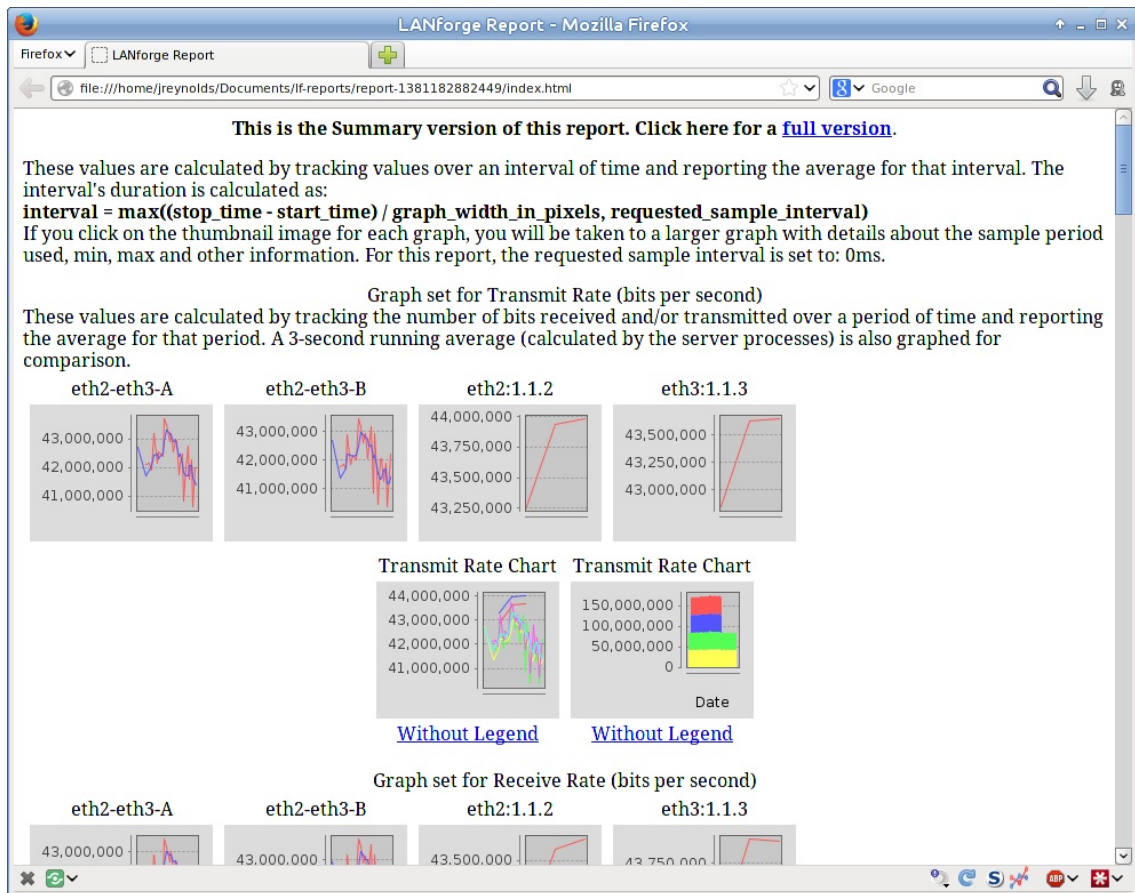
LANforge Report - Mozilla Firefox

Firefox LANforge Report

file:///home/jreynolds/Documents/lf-reports/report-1381182882449/index.html

Google

**This is the Summary version of this report. Click here for a full version.**

These values are calculated by tracking values over an interval of time and reporting the average for that interval. The interval's duration is calculated as:
**interval = max((stop_time - start_time) / graph_width_in_pixels, requested_sample_interval)**
If you click on the thumbnail image for each graph, you will be taken to a larger graph with details about the sample period used, min, max and other information. For this report, the requested sample interval is set to: 0ms.

Graph set for Transmit Rate (bits per second)
These values are calculated by tracking the number of bits received and/or transmitted over a period of time and reporting the average for that period. A 3-second running average (calculated by the server processes) is also graphed for comparison.

eth2-eth3-A
43,000,000
42,000,000
41,000,000

eth2-eth3-B
43,000,000
42,000,000
41,000,000

eth2:1.1.2
44,000,000
43,750,000
43,500,000
43,250,000

eth3:1.1.3
43,500,000
43,250,000
43,000,000

Transmit Rate Chart
44,000,000
43,000,000
42,000,000
41,000,000

Transmit Rate Chart
150,000,000
100,000,000
50,000,000
0
Date

Without Legend Without Legend

Graph set for Receive Rate (bits per second)

eth2-eth3-A
43,000,000

eth2-eth3-B
43,000,000

eth2:1.1.2
43,500,000

eth3:1.1.3
43,750,000